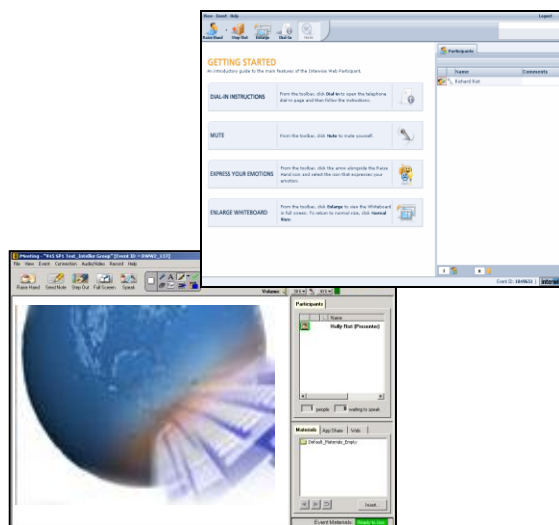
View Event Help
Logout
Raise Hand
Step Out
Enlarge
Dial In
Note

GETTING STARTED
An introductory guide to the main features of the Interwise Web Participant.

DIAL-IN INSTRUCTIONS
From the toolbar, click Dial In to open the telephone dial-in page and then follow the instructions.

MUTE
From the toolbar, click Note to mute yourself.

EXPRESS YOUR EMOTIONS
From the toolbar, click the arrow alongside the Raise Hand icon and select the icon that expresses your emotion.

ENLARGE WHITEBOARD
From the toolbar, click Enlarge to view the Whiteboard in full screen. To return to normal size, click Normal View.

Participants
Name
Comments
Richard Rist

Event ID: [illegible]
Interwise

iMeeting - "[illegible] Test_Intellor Group" [Event ID = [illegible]]
File View Event Connection Audio/Video Record Help
Raise Hand
Send Note
Step Out
Full Screen
Speak
Volume

Participants
Name
Holly Rist (Presenter)
people
waiting to speak

Materials
App Share
Web
Default_Materials_Empty
Insert...
Event Materials
Ready to Use